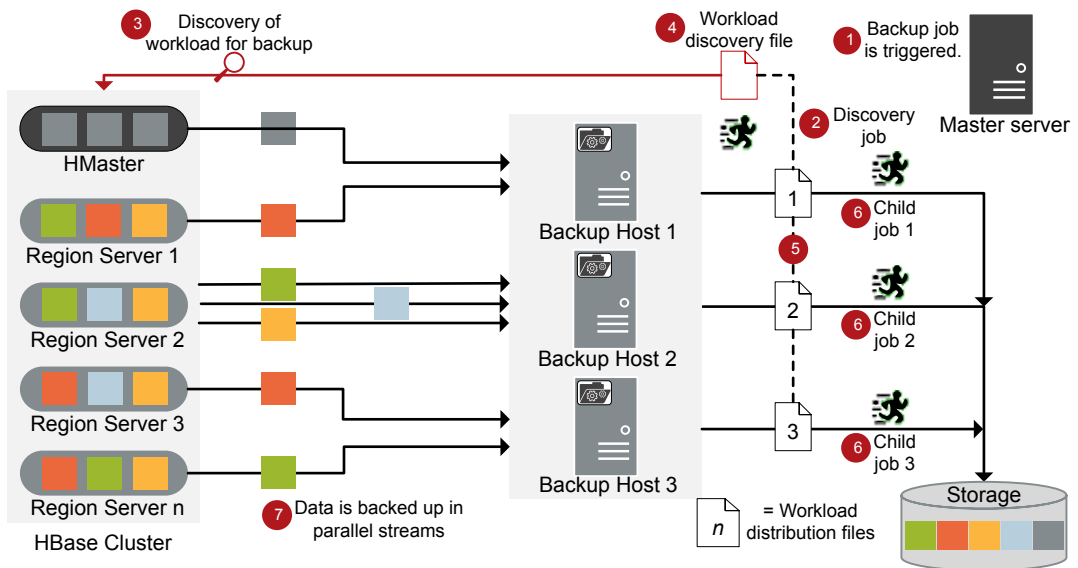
3 Discovery of workload for backup

4 Workload discovery file

1 Backup job is triggered.

Master server

2 Discovery job

HMaster

Region Server 1

Region Server 2

Region Server 3

Region Server n

HBase Cluster

Backup Host 1

Backup Host 2

Backup Host 3

1

2

3

5

6 Child job 1

6 Child job 2

6 Child job 3

Storage

7 Data is backed up in parallel streams

n = Workload distribution files